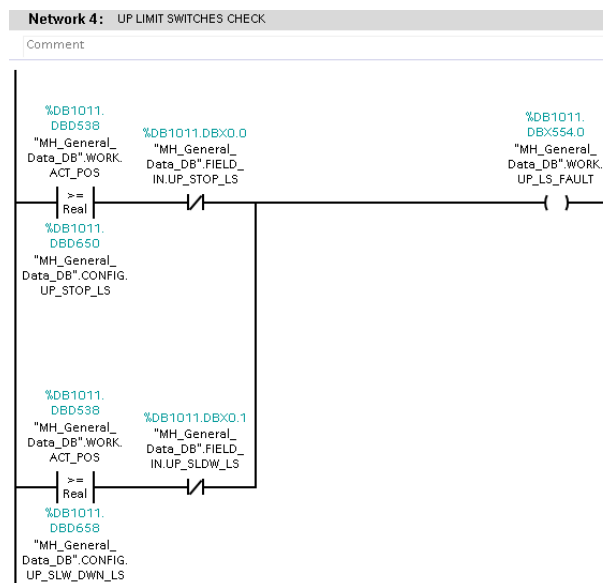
Network 4: UP LIMIT SWITCHES CHECK

Comment

%DB1011.DBD538
"MH_General_Data_DB".WORK.ACT_POS

>=
Real

%DB1011.DBD650
"MH_General_Data_DB".CONFIG.UP_STOP_LS

%DB1011.DBX0.0
"MH_General_Data_DB".FIELD_IN.UP_STOP_LS

%DB1011.DBX554.0
"MH_General_Data_DB".WORK.UP_LS_FAULT

%DB1011.DBD538
"MH_General_Data_DB".WORK.ACT_POS

>=
Real

%DB1011.DBD658
"MH_General_Data_DB".CONFIG.UP_SLW_DWN_LS

%DB1011.DBX0.1
"MH_General_Data_DB".FIELD_IN.UP_SLDW_LS